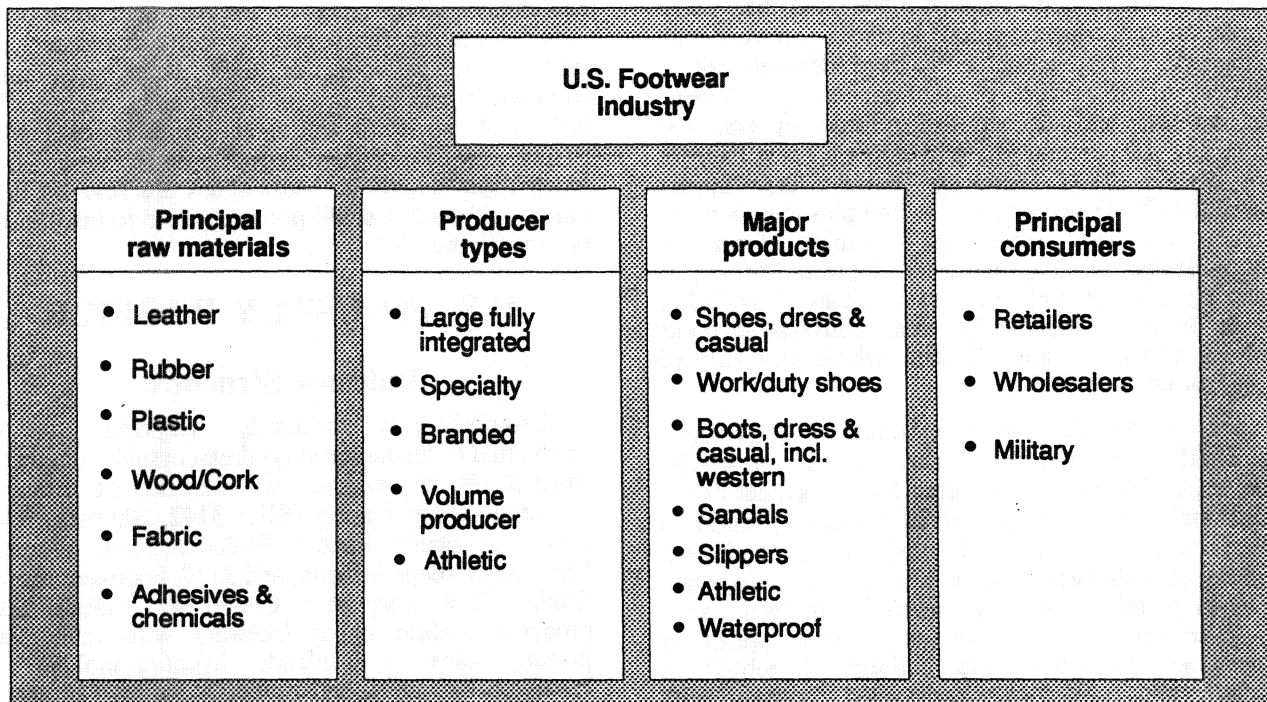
U.S. Footwear Industry

Principal raw materials

- Leather
- Rubber
- Plastic
- Wood/Cork
- Fabric
- Adhesives & chemicals

Producer types

- Large fully integrated
- Specialty
- Branded
- Volume producer
- Athletic

Major products

- Shoes, dress & casual
- Work/duty shoes
- Boots, dress & casual, incl. western
- Sandals
- Slippers
- Athletic
- Waterproof

Principal consumers

- Retailers
- Wholesalers
- Military